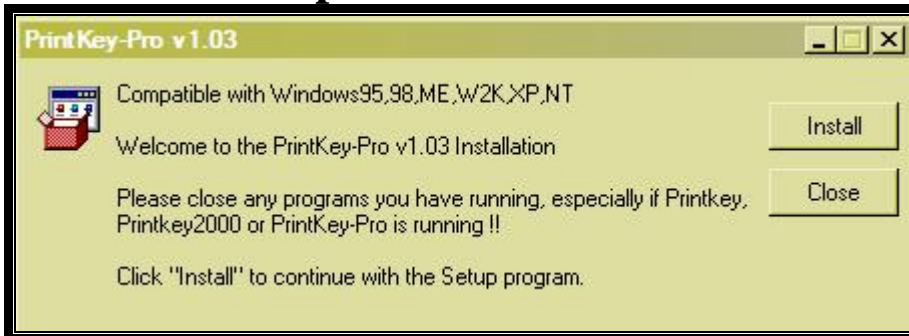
PrintKey-Pro v1.03

Compatible with Windows95,98,ME,W2K,XP,NT

Welcome to the PrintKey-Pro v1.03 Installation

Please close any programs you have running, especially if Printkey, Printkey2000 or PrintKey-Pro is running !!

Click "Install" to continue with the Setup program.

Install

Close